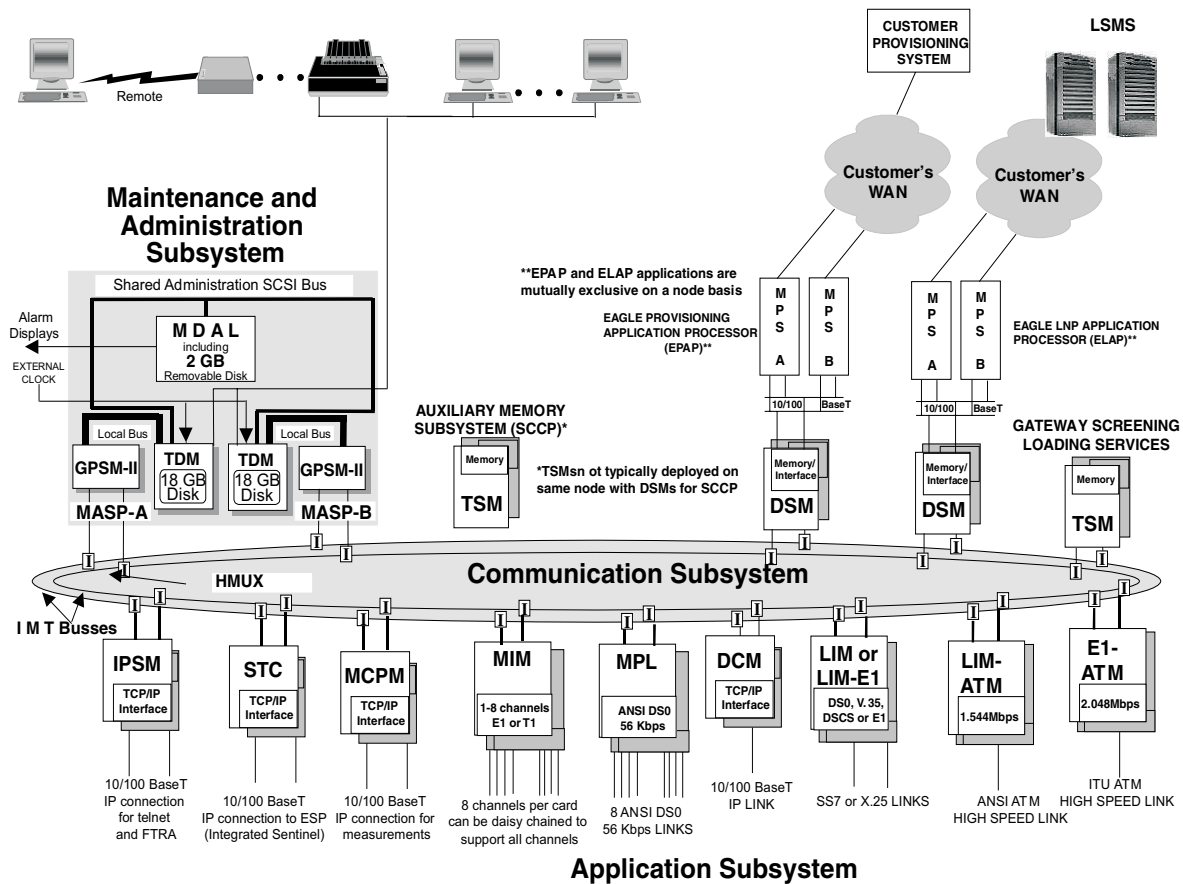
Remote

CUSTOMER PROVISIONING SYSTEM

LSMS

Customer's WAN

Customer's WAN

Maintenance and Administration Subsystem

Shared Administration SCSI Bus

Alarm Displays

M D A L including 2 GB Removable Disk

EXTERNAL CLOCK

Local Bus

Local Bus

GPSM-II

TDM 18 GB Disk

TDM 18 GB Disk

GPSM-II

MASP-A

MASP-B

**EPAP and ELAP applications are mutually exclusive on a node basis

M P S A

M P S B

M P S A

M P S B

EAGLE PROVISIONING APPLICATION PROCESSOR (EPAP)**

EAGLE LNP APPLICATION PROCESSOR (ELAP)**

10/100

BaseT

10/100

BaseT

AUXILIARY MEMORY SUBSYSTEM (SCCP)*

Memory

TSM

*TSMsn ot typically deployed on same node with DSMs for SCCP

Memory/ Interface

DSM

Memory/ Interface

DSM

GATEWAY SCREENING LOADING SERVICES

Memory

TSM

I

HMUX

Communication Subsystem

I M T Busses

IPSM
TCP/IP Interface

STC
TCP/IP Interface

MCPM
TCP/IP Interface

MIM
1-8 channels E1 or T1

MPL
ANSI DS0 56 Kbps

DCM
TCP/IP Interface

LIM or LIM-E1
DS0, V. 35, DSCS or E1

LIM-ATM
1.544Mbps

E1-ATM
2.048Mbps

10/100 BaseT IP connection for telnet and FTRA

10/100 BaseT IP connection to ESP (Integrated Sentinel)

10/100 BaseT IP connection for measurements

8 channels per card can be daisy chained to support all channels

8 ANSI DS0 56 Kbps LINKS

10/100 BaseT IP LINK

SS7 or X.25 LINKS

ANSI ATM HIGH SPEED LINK

ITU ATM HIGH SPEED LINK

Application Subsystem